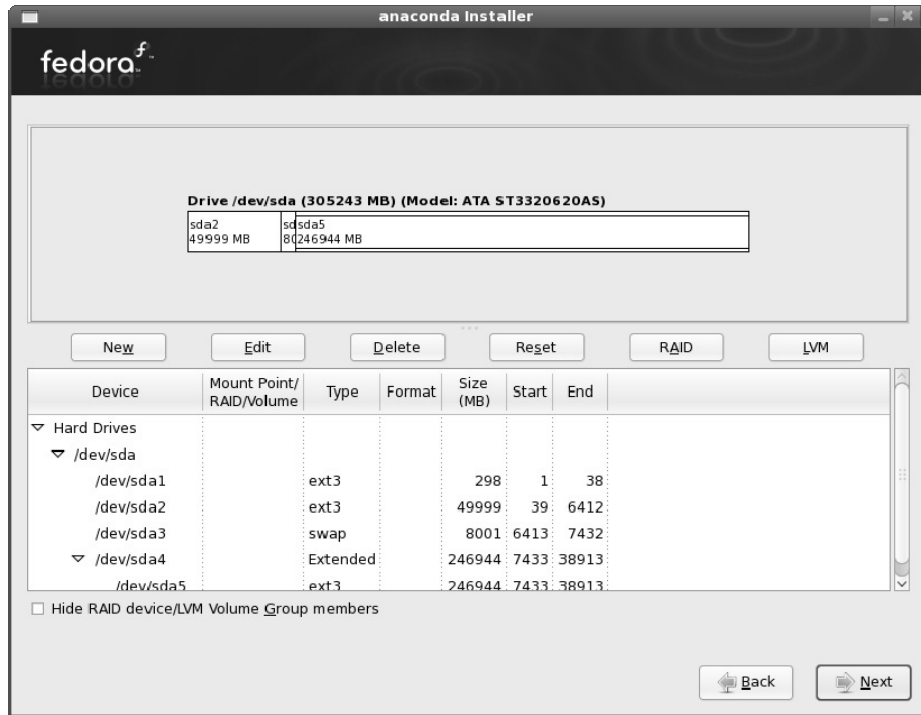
anaconda Installer

fedora

Drive /dev/sda (305243 MB) (Model: ATA ST3320620AS)

sda2
49999 MB

sd
80

sda5
246944 MB

New Edit Delete Reset RAID LVM

| Device | Mount Point/ RAID/Volume | Type | Format | Size (MB) | Start | End |
|---|---|---|---|---|---|---|
| Hard Drives | | | | | | |
| /dev/sda | | | | | | |
| /dev/sda1 | | ext3 | | 298 | 1 | 38 |
| /dev/sda2 | | ext3 | | 49999 | 39 | 6412 |
| /dev/sda3 | | swap | | 8001 | 6413 | 7432 |
| /dev/sda4 | | Extended | | 246944 | 7433 | 38913 |
| /dev/sda5 | | ext3 | | 246944 | 7433 | 38913 |

Hide RAID device/LVM Volume Group members

Back Next